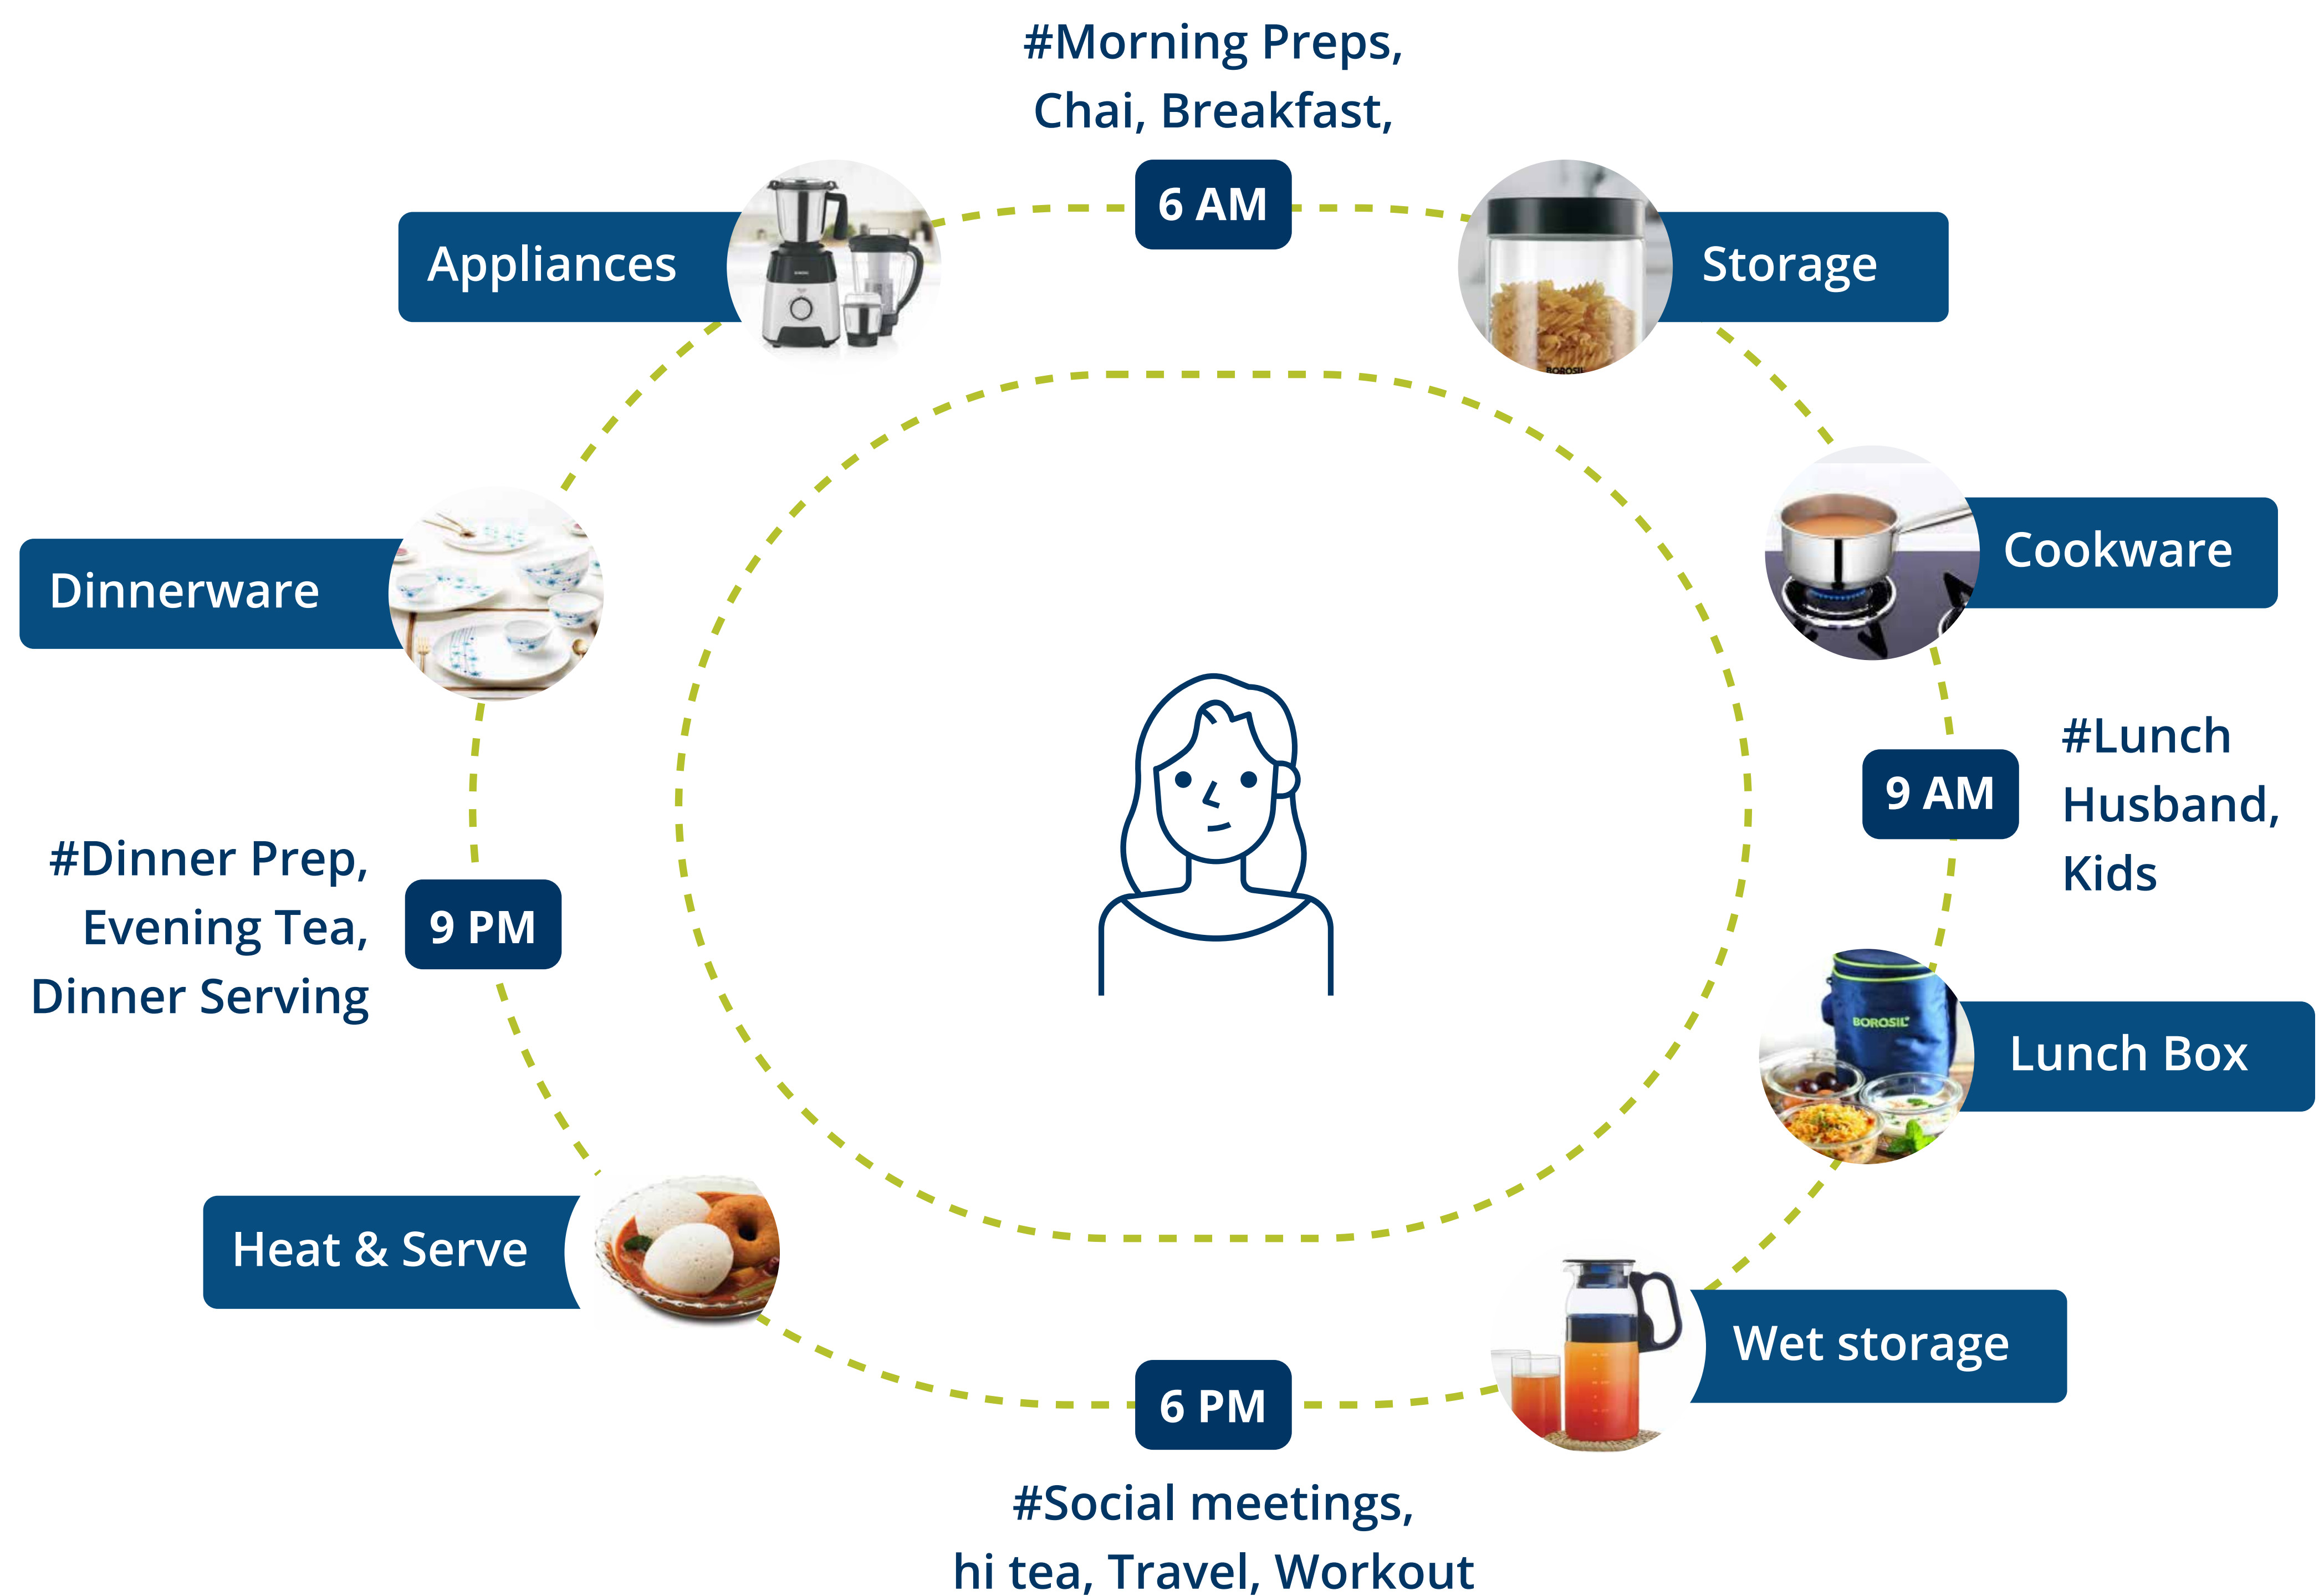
#Morning Preps, Chai, Breakfast,

6 AM

Appliances

Storage

Dinnerware

Cookware

9 AM

#Lunch Husband, Kids

#Dinner Prep, Evening Tea, Dinner Serving

9 PM

BOROSIL

Lunch Box

Heat & Serve

Wet storage

6 PM

#Social meetings, hi tea, Travel, Workout